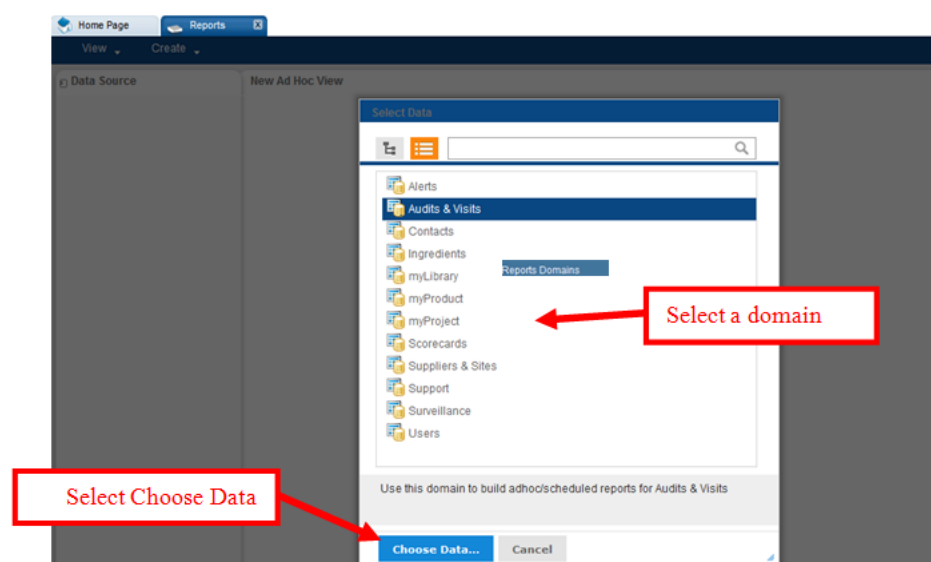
Home Page
Reports

View
Create

Data Source

New Ad Hoc View

Select Data

Alerts
Audits & Visits
Contacts
Ingredients
myLibrary
Reports Domains
myProduct
myProject
Scorecards
Suppliers & Sites
Support
Surveillance
Users

Select a domain

Use this domain to build adhoc/scheduled reports for Audits & Visits

Select Choose Data

Choose Data...
Cancel